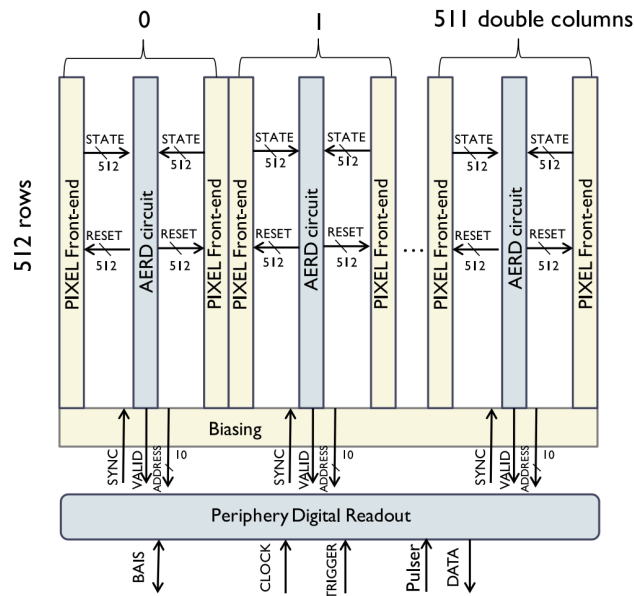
0

1

511 double columns

512 rows

PIXEL Front-end
STATE 512
RESET 512
AERD circuit
STATE 512
RESET 512
PIXEL Front-end

PIXEL Front-end
STATE 512
RESET 512
AERD circuit
STATE 512
RESET 512
PIXEL Front-end

...

PIXEL Front-end
STATE 512
RESET 512
AERD circuit
STATE 512
RESET 512
PIXEL Front-end

Biasing

SYNC VALID ADDRESS 10
SYNC VALID ADDRESS 10
SYNC VALID ADDRESS 10

Periphery Digital Readout

BAIS
CLOCK
TRIGGER
Pulser
DATA